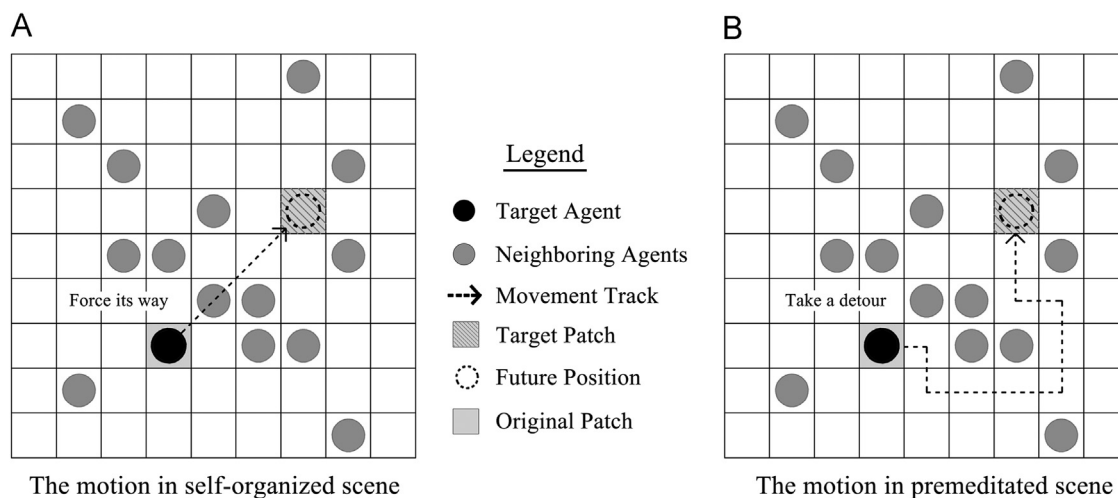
A

Force its way

The motion in self-organized scene

Legend

Target Agent

Neighboring Agents

Movement Track

Target Patch

Future Position

Original Patch

B

Take a detour

The motion in premeditated scene